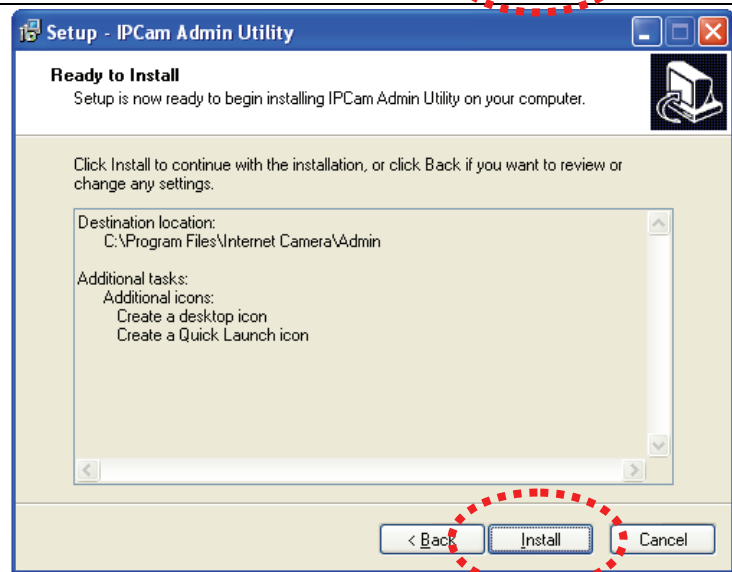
Setup - IPCam Admin Utility

Ready to Install

Setup is now ready to begin installing IPCam Admin Utility on your computer.

Click Install to continue with the installation, or click Back if you want to review or change any settings.

Destination location:
C:\Program Files\Internet Camera\Admin

Additional tasks:
Additional icons:
Create a desktop icon
Create a Quick Launch icon

< Back

Install

Cancel